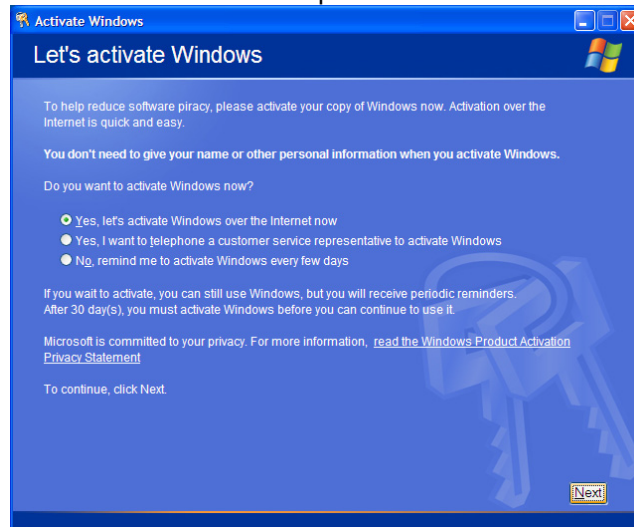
Activate Windows

Let's activate Windows

To help reduce software piracy, please activate your copy of Windows now. Activation over the Internet is quick and easy.

You don't need to give your name or other personal information when you activate Windows.

Do you want to activate Windows now?

Yes, let's activate Windows over the Internet now
Yes, I want to telephone a customer service representative to activate Windows
No, remind me to activate Windows every few days

If you wait to activate, you can still use Windows, but you will receive periodic reminders. After 30 day(s), you must activate Windows before you can continue to use it.

Microsoft is committed to your privacy. For more information, read the Windows Product Activation Privacy Statement

To continue, click Next.

Next